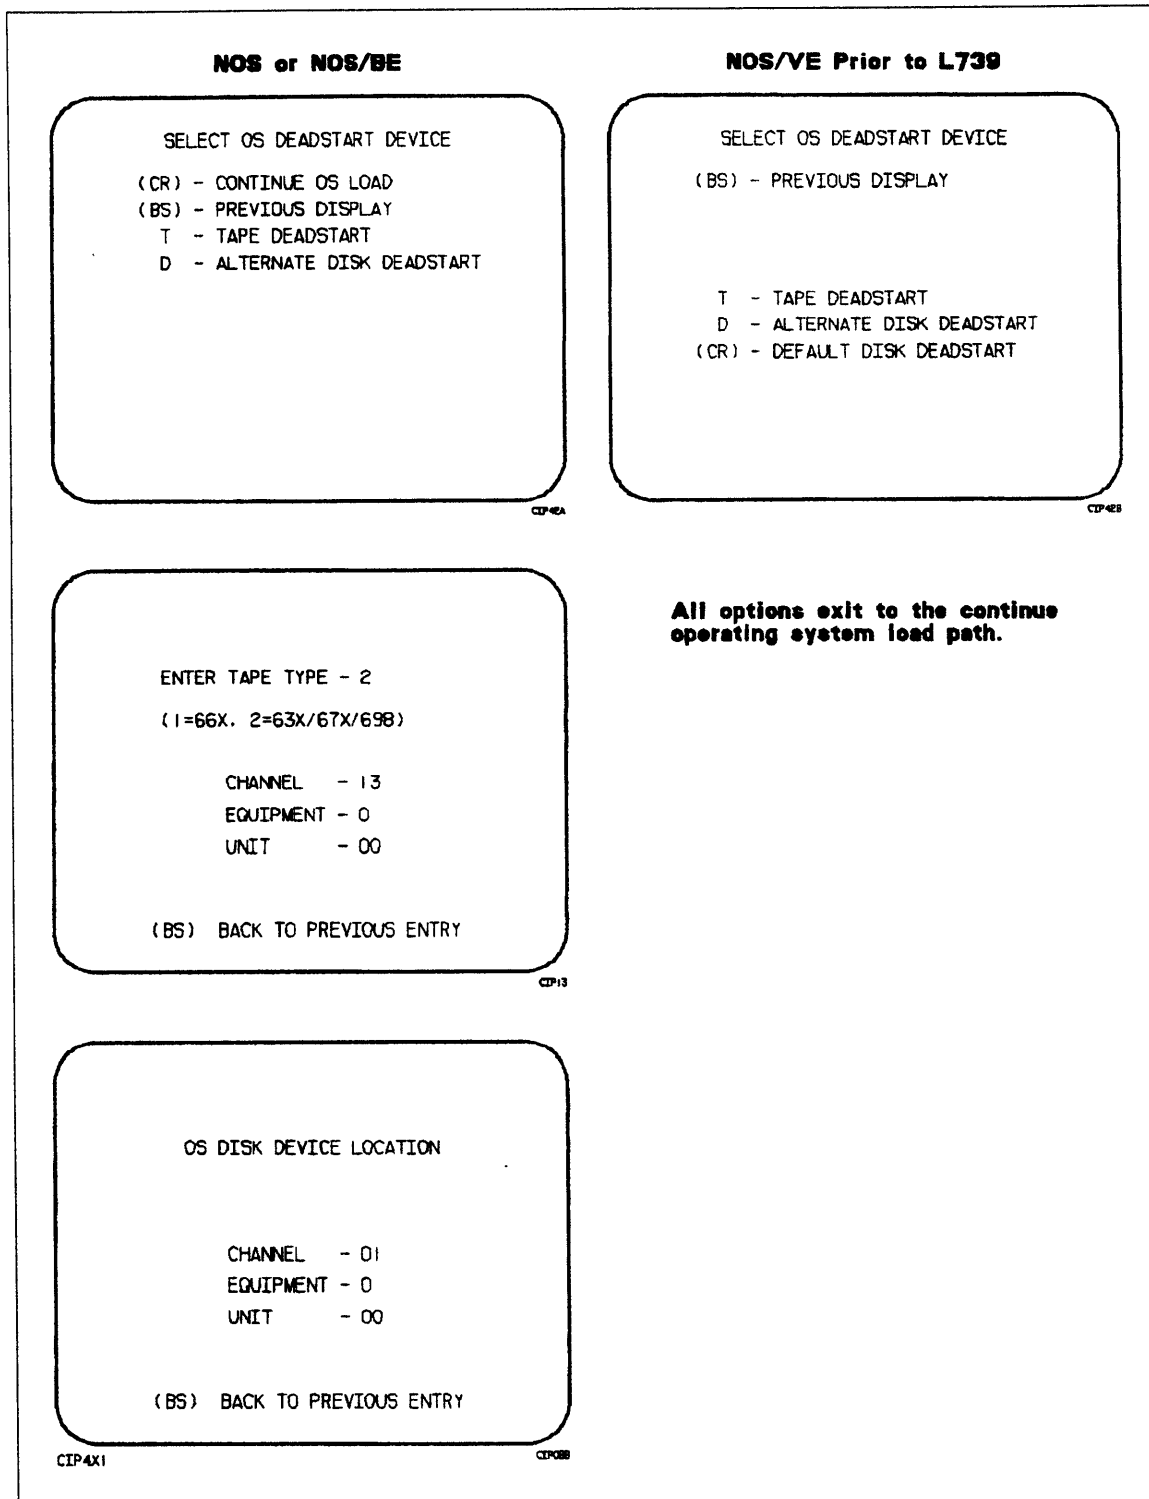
NOS or NOS/BE

SELECT OS DEADSTART DEVICE

(CR) - CONTINUE OS LOAD
(BS) - PREVIOUS DISPLAY
T - TAPE DEADSTART
D - ALTERNATE DISK DEADSTART

CIP42A

NOS/VE Prior to L739

SELECT OS DEADSTART DEVICE

(BS) - PREVIOUS DISPLAY

T - TAPE DEADSTART
D - ALTERNATE DISK DEADSTART
(CR) - DEFAULT DISK DEADSTART

CIP42B

ENTER TAPE TYPE - 2

(1=66X. 2=63X/67X/698)

CHANNEL - 13
EQUIPMENT - 0
UNIT - 00

(BS) BACK TO PREVIOUS ENTRY

CIP13

All options exit to the continue operating system load path.

OS DISK DEVICE LOCATION

CHANNEL - 01
EQUIPMENT - 0
UNIT - 00

(BS) BACK TO PREVIOUS ENTRY

CIP4X1

CIP08B